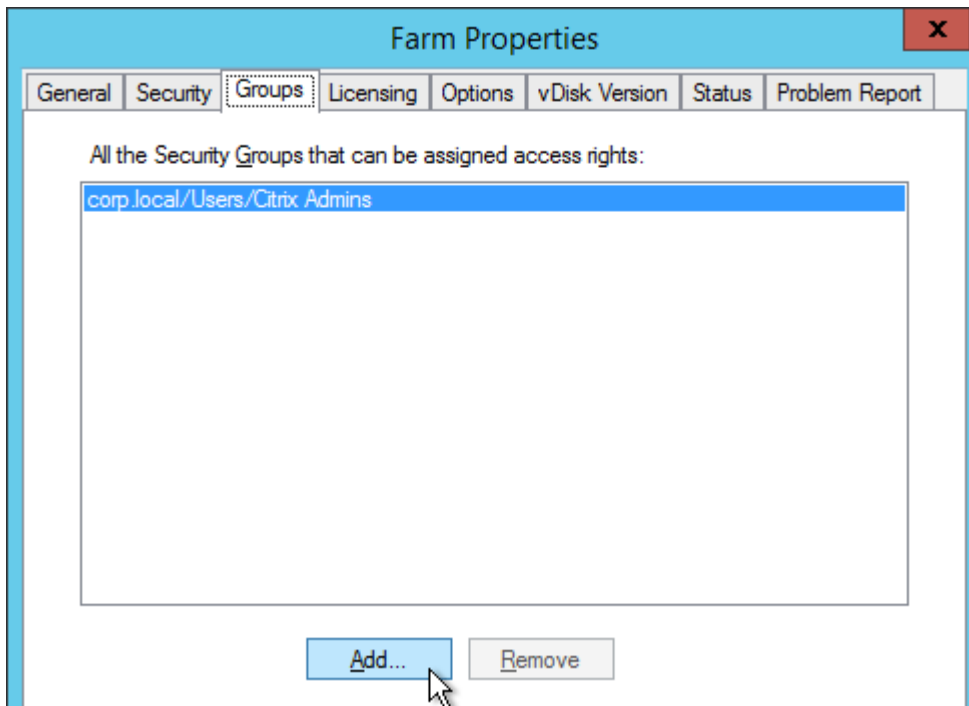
Farm Properties

x

General | Security | Groups | Licensing | Options | vDisk Version | Status | Problem Report

All the Security Groups that can be assigned access rights:

corp.local/Users/Citrix Admins

Add...

Remove